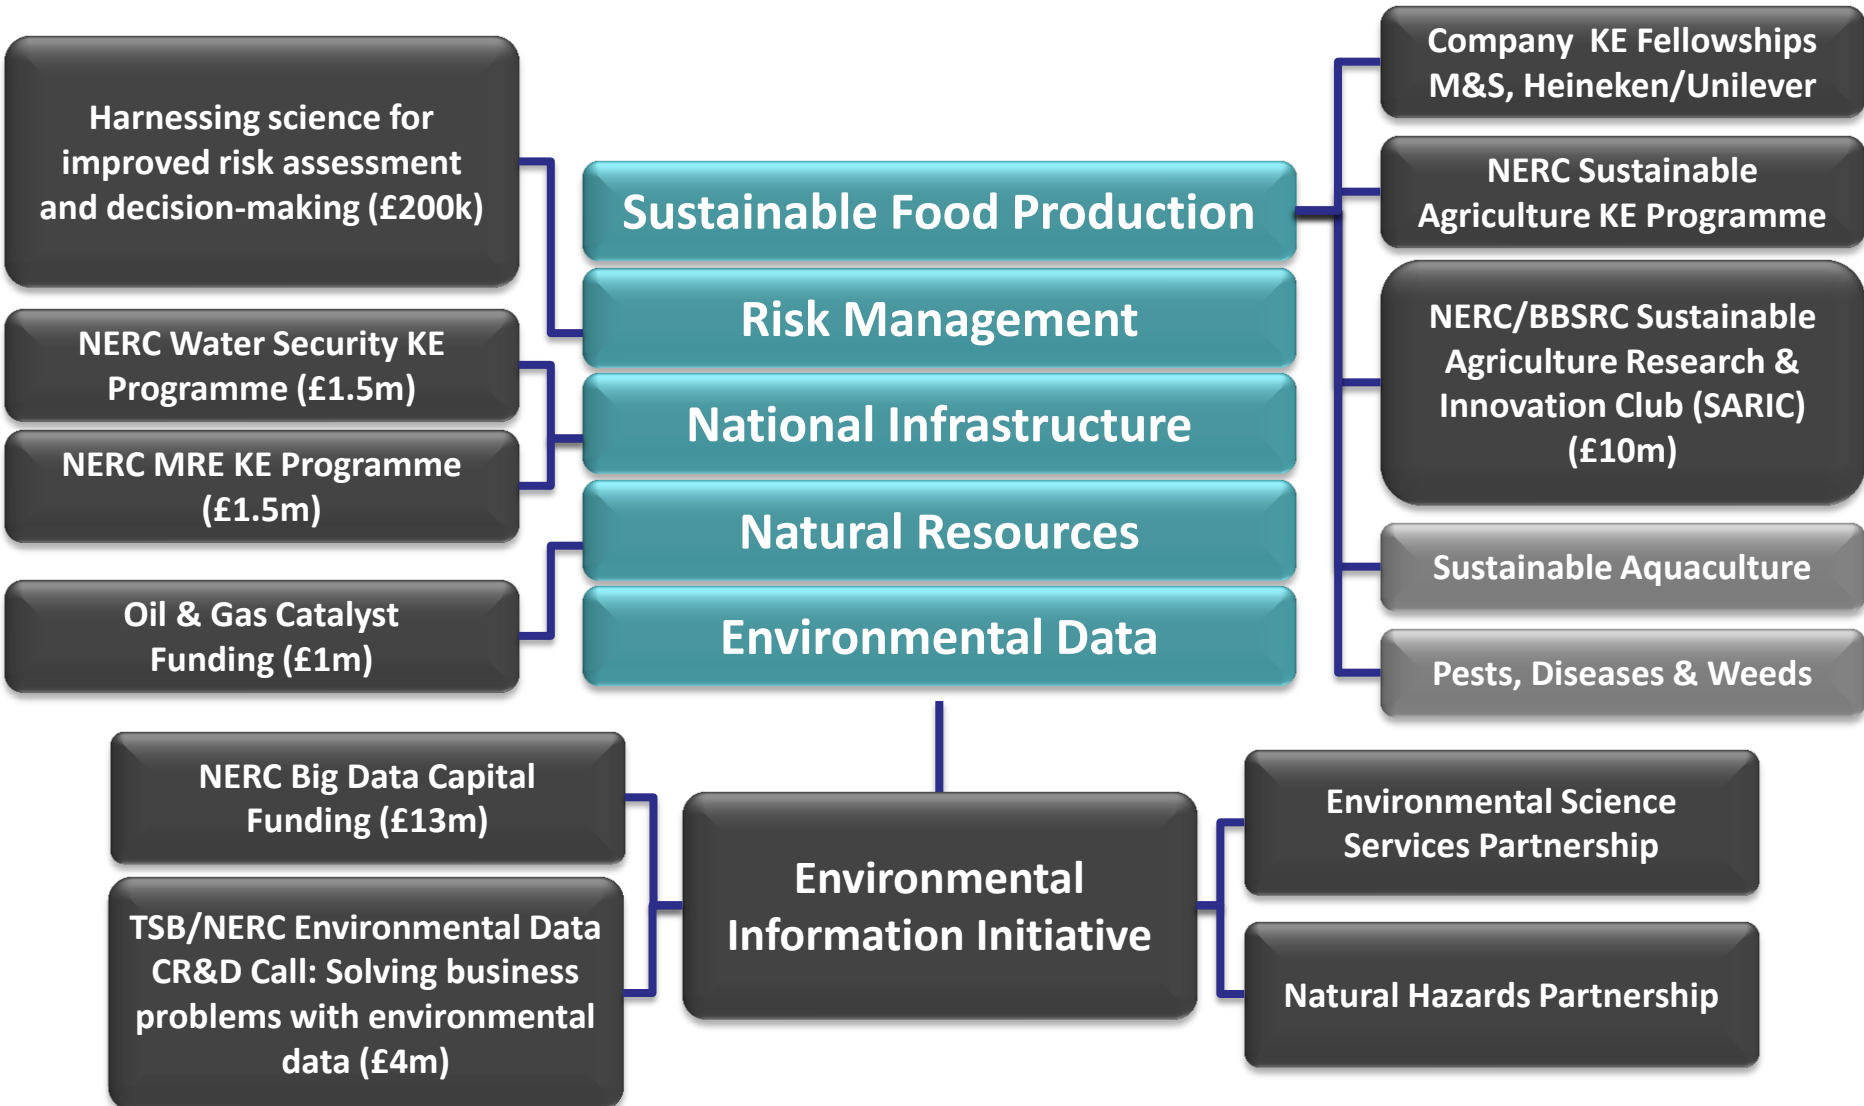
Harnessing science for improved risk assessment and decision-making (£200k)

NERC Water Security KE Programme (£1.5m)

NERC MRE KE Programme (£1.5m)

Oil & Gas Catalyst Funding (£1m)

Sustainable Food Production

Risk Management

National Infrastructure

Natural Resources

Environmental Data

Company KE Fellowships M&S, Heineken/Unilever

NERC Sustainable Agriculture KE Programme

NERC/BBSRC Sustainable Agriculture Research & Innovation Club (SARIC) (£10m)

Sustainable Aquaculture

Pests, Diseases & Weeds

NERC Big Data Capital Funding (£13m)

TSB/NERC Environmental Data CR&D Call: Solving business problems with environmental data (£4m)

Environmental Information Initiative

Environmental Science Services Partnership

Natural Hazards Partnership